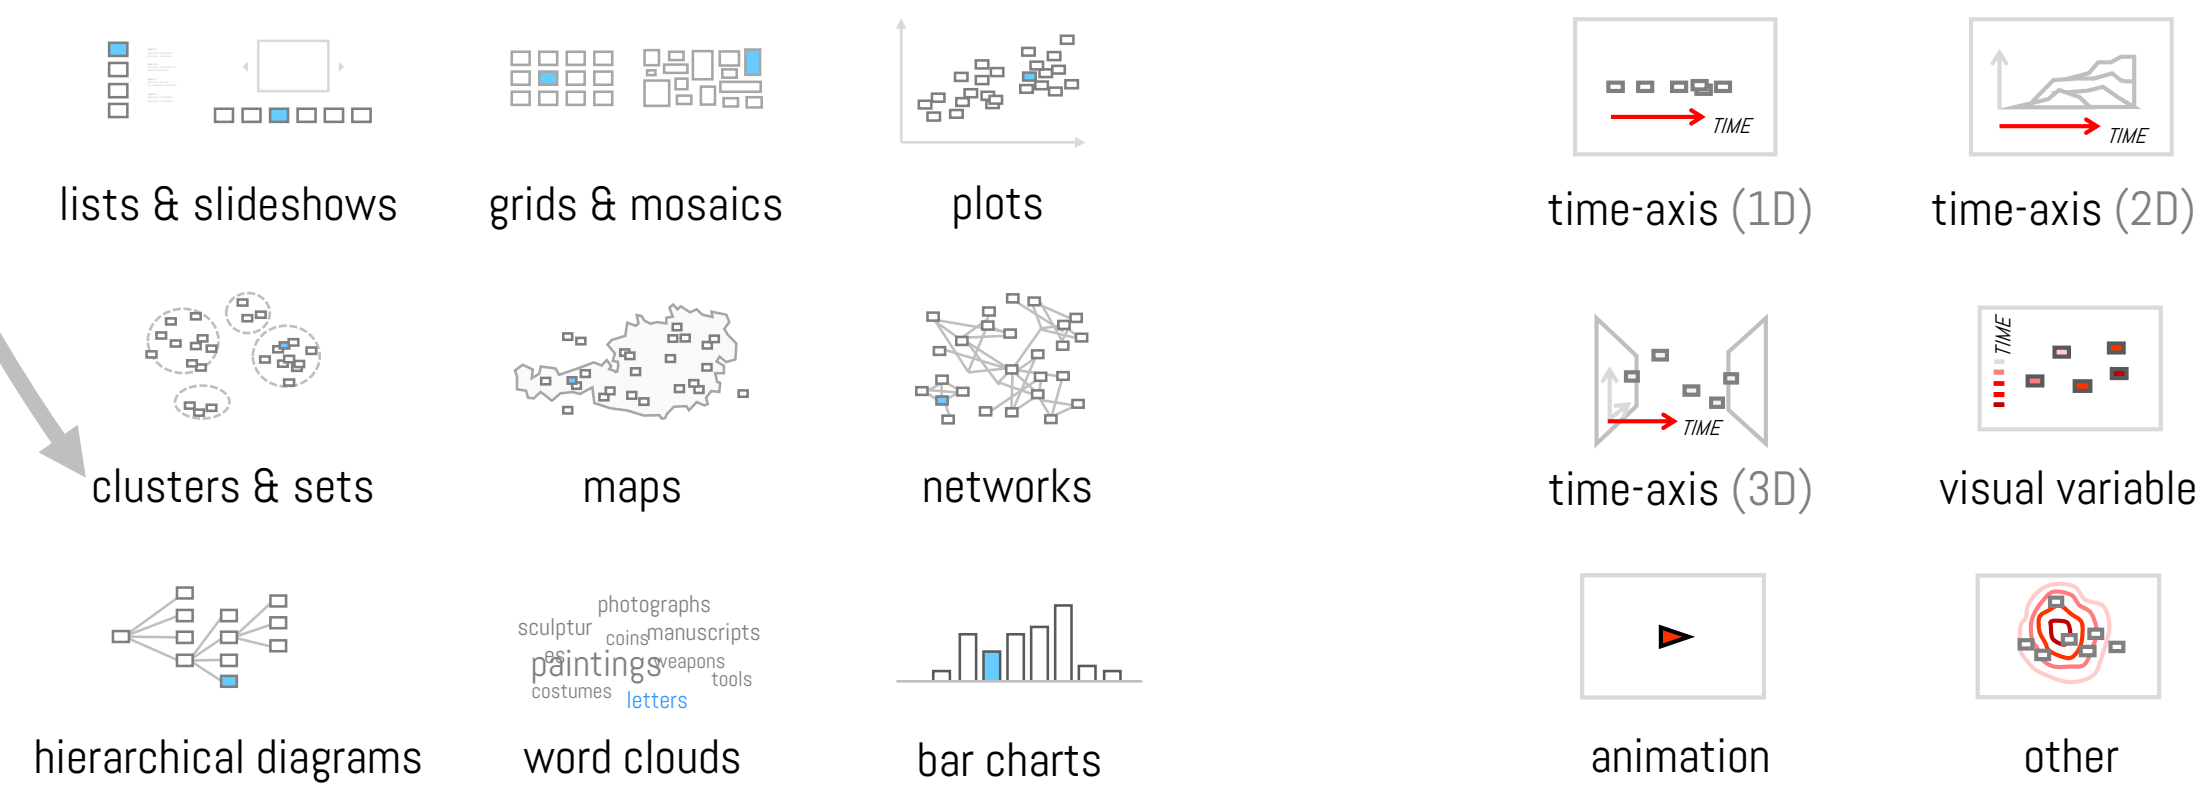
lists & slideshows

grids & mosaics

plots

TIME
time-axis (1D)

TIME
time-axis (2D)

clusters & sets

maps

networks

TIME
time-axis (3D)

TIME
visual variable

photographs
sculptures
coins manuscripts
paintings weapons
costumes tools
letters

hierarchical diagrams

word clouds

bar charts

animation

other